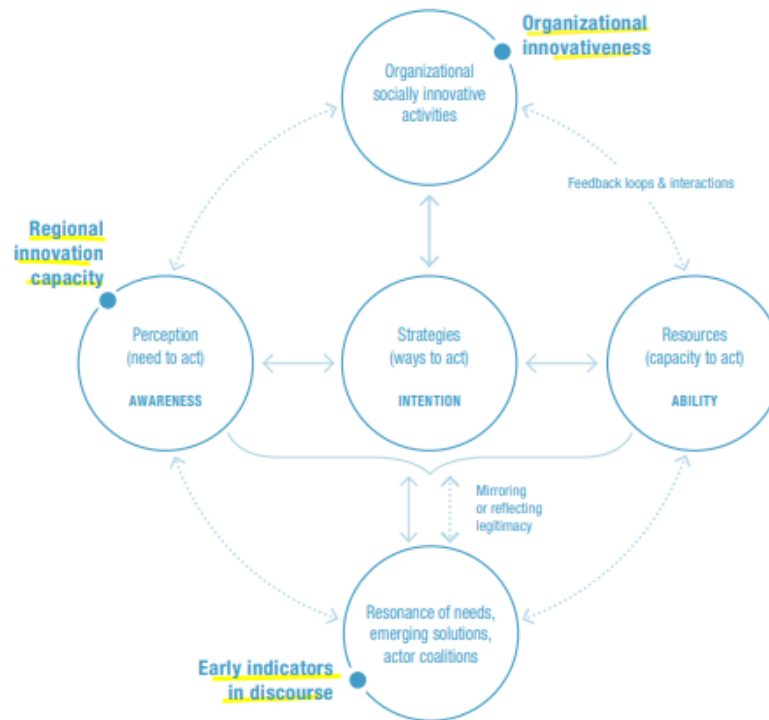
Organizational innovativeness

Organizational socially innovative activities

Feedback loops & interactions

Regional innovation capacity

Perception (need to act)

AWARENESS

Strategies (ways to act)

INTENTION

Resources (capacity to act)

ABILITY

Mirroring or reflecting legitimacy

Resonance of needs, emerging solutions, actor coalitions

Early indicators in discourse